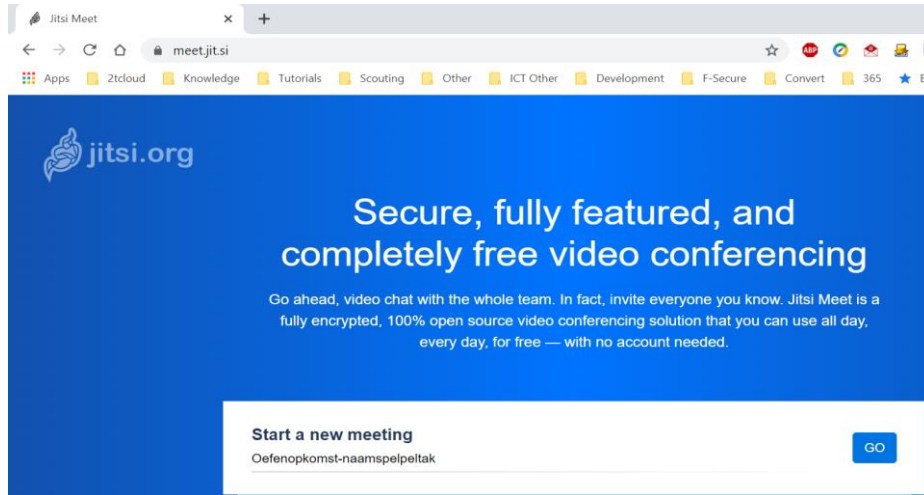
Jitsi Meet ×

meet.jit.si

ABP

Apps 2tcloud Knowledge Tutorials Scouting Other ICT Other Development F-Secure Convert 365

jitsi.org

Secure, fully featured, and completely free video conferencing

Go ahead, video chat with the whole team. In fact, invite everyone you know. Jitsi Meet is a fully encrypted, 100% open source video conferencing solution that you can use all day, every day, for free — with no account needed.

Start a new meeting

Oefenopkomst-naamspelpeltak

GO